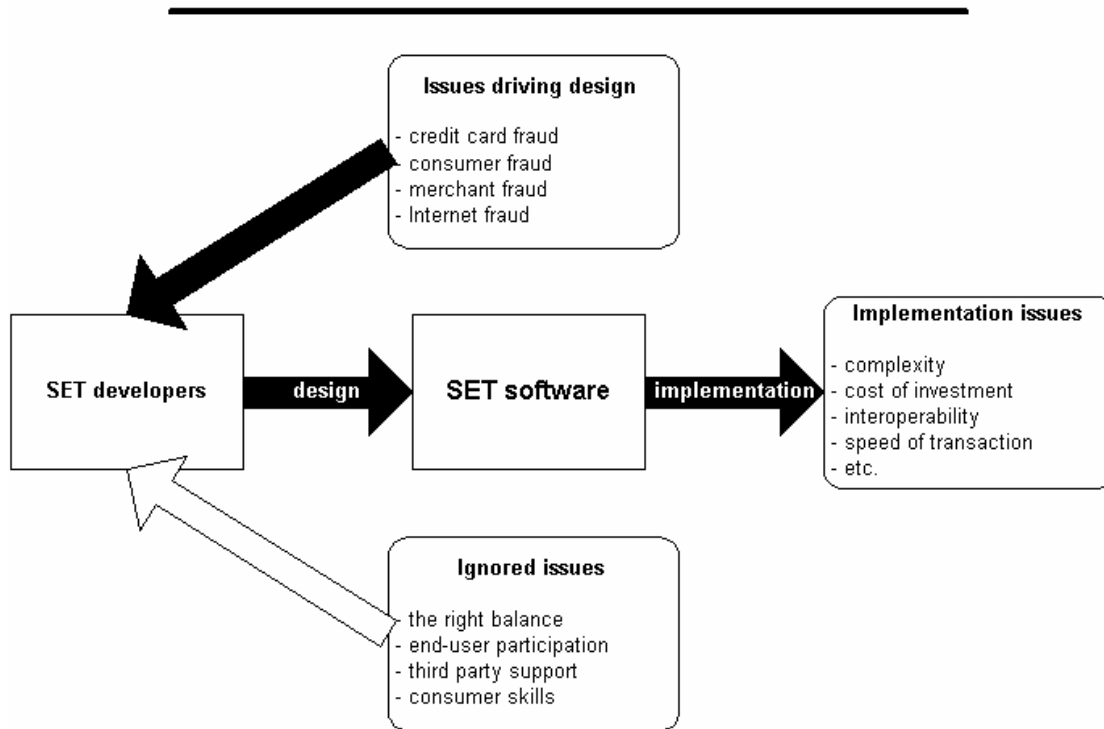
Issues driving design

- credit card fraud
- consumer fraud
- merchant fraud
- Internet fraud

SET developers

design

SET software

implementation

Implementation issues

- complexity
- cost of investment
- interoperability
- speed of transaction
- etc.

Ignored issues

- the right balance
- end-user participation
- third party support
- consumer skills